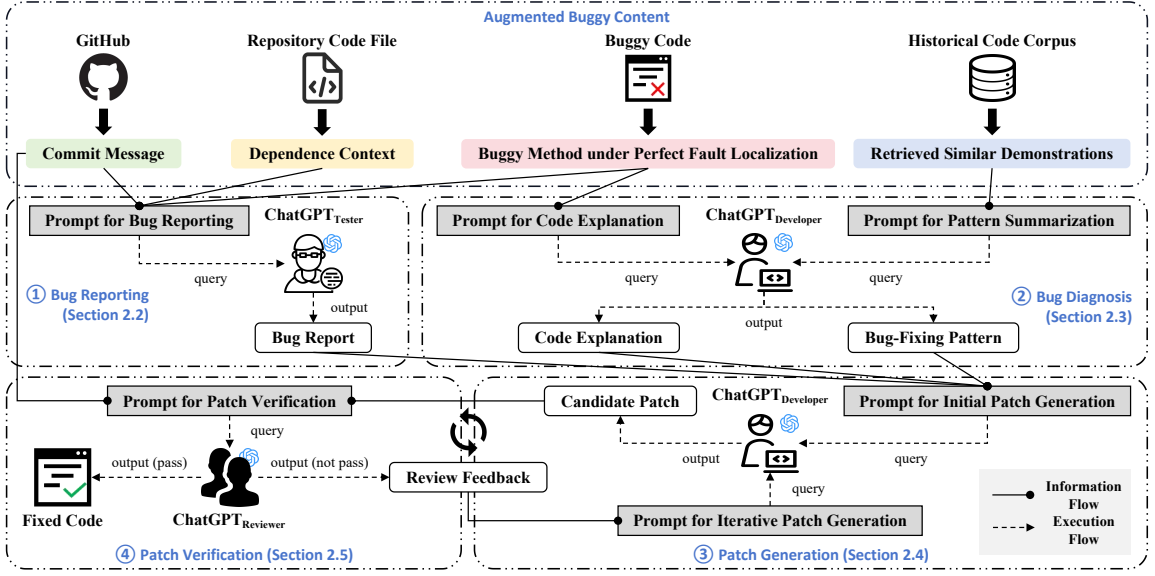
Augmented Buggy Content

GitHub

Repository Code File

Buggy Code

Historical Code Corpus

Commit Message

Dependence Context

Buggy Method under Perfect Fault Localization

Retrieved Similar Demonstrations

Prompt for Bug Reporting

ChatGPT$_{\text{Tester}}$

query

output

① Bug Reporting (Section 2.2)

Bug Report

Prompt for Code Explanation

ChatGPT$_{\text{Developer}}$

Prompt for Pattern Summarization

query

query

output

Code Explanation

Bug-Fixing Pattern

② Bug Diagnosis (Section 2.3)

Prompt for Patch Verification

Candidate Patch

ChatGPT$_{\text{Developer}}$

Prompt for Initial Patch Generation

query

output (pass)

output (not pass)

Review Feedback

output

query

query

Fixed Code

ChatGPT$_{\text{Reviewer}}$

Prompt for Iterative Patch Generation

Information Flow

Execution Flow

④ Patch Verification (Section 2.5)

③ Patch Generation (Section 2.4)